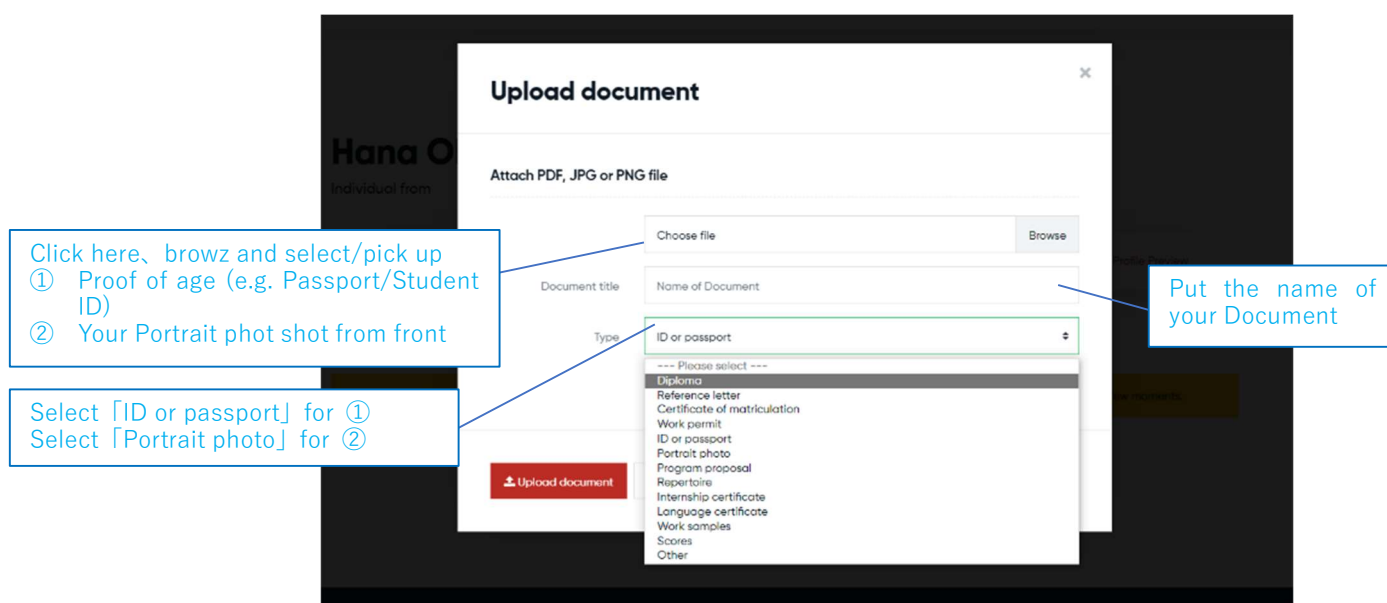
Upload document

×

Hana O

Individual from

Attach PDF, JPG or PNG file

Choose file Browse

Document title Name of Document

Type ID or passport

--- Please select ---
Diploma
Reference letter
Certificate of matriculation
Work permit
ID or passport
Portrait photo
Program proposal
Repertoire
Internship certificate
Language certificate
Work samples
Scores
Other

Upload document

Click here、browz and select/pick up
① Proof of age (e.g. Passport/Student ID)
② Your Portrait phot shot from front

Select「ID or passport」for ①
Select「Portrait photo」for ②

Put the name of your Document